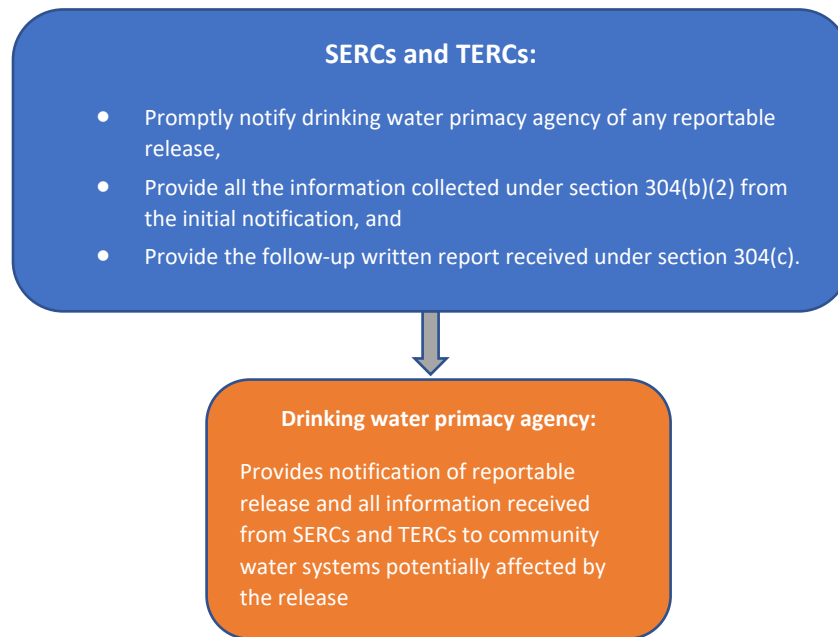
SERCs and TERCs:

- Promptly notify drinking water primacy agency of any reportable release,
- Provide all the information collected under section 304(b)(2) from the initial notification, and
- Provide the follow-up written report received under section 304(c).

Drinking water primacy agency:

Provides notification of reportable release and all information received from SERCs and TERCs to community water systems potentially affected by the release